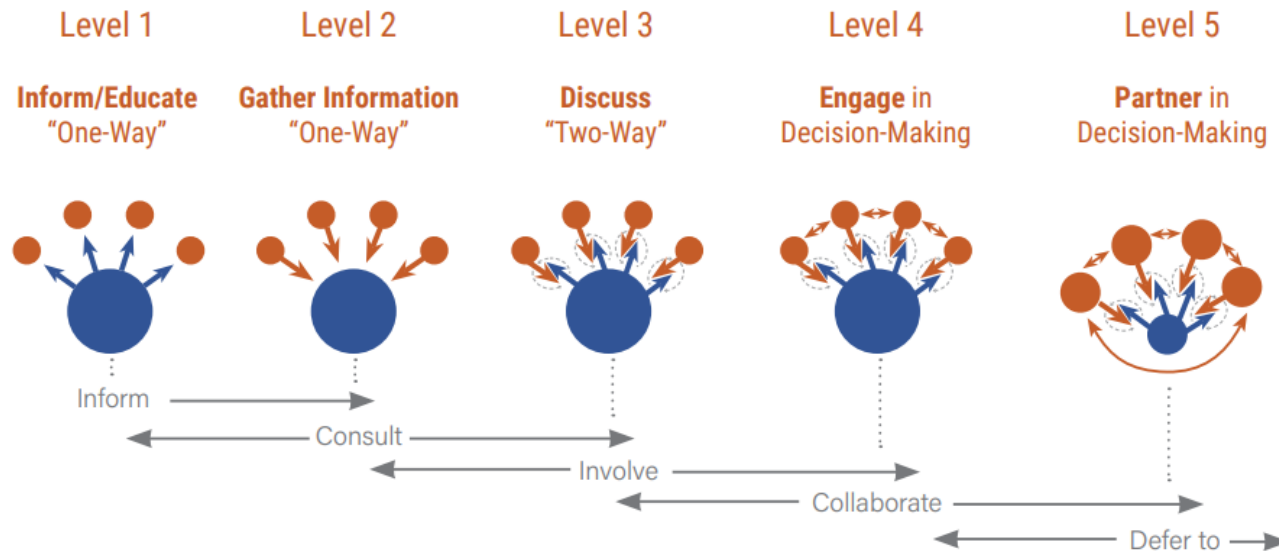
Level 1

**Inform/Educate**
"One-Way"

Level 2

**Gather Information**
"One-Way"

Level 3

**Discuss**
"Two-Way"

Level 4

**Engage** in Decision-Making

Level 5

**Partner** in Decision-Making

Inform

Consult

Involve

Collaborate

Defer to